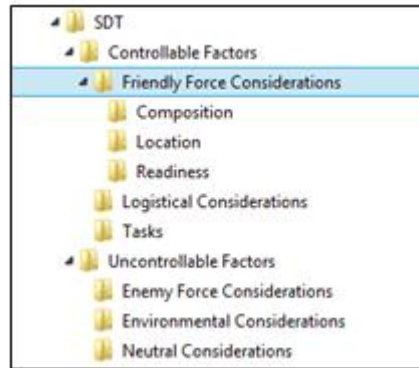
SDT
Controllable Factors
Friendly Force Considerations
Composition
Location
Readiness
Logistical Considerations
Tasks
Uncontrollable Factors
Enemy Force Considerations
Environmental Considerations
Neutral Considerations